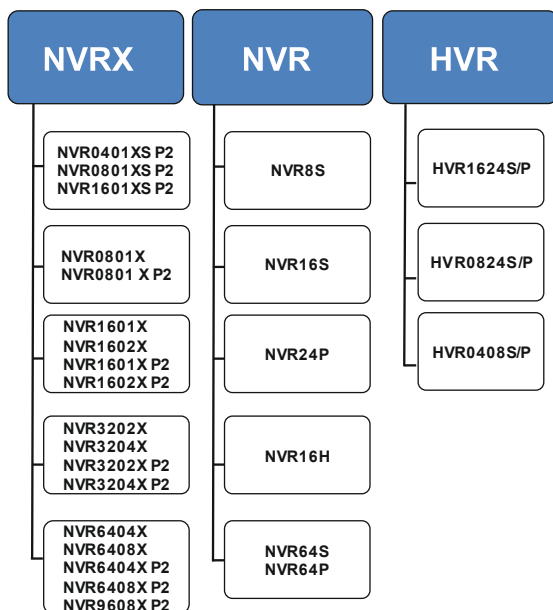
NVRX

NVR0401XS P2
NVR0801XS P2
NVR1601XS P2

NVR0801X
NVR0801 X P2

NVR1601X
NVR1602X
NVR1601X P2
NVR1602X P2

NVR3202X
NVR3204X
NVR3202X P2
NVR3204X P2

NVR6404X
NVR6408X
NVR6404X P2
NVR6408X P2
NVR9608X P2

NVR

NVR8S

NVR16S

NVR24P

NVR16H

NVR64S
NVR64P

HVR

HVR1624S/P

HVR0824S/P

HVR0408S/P